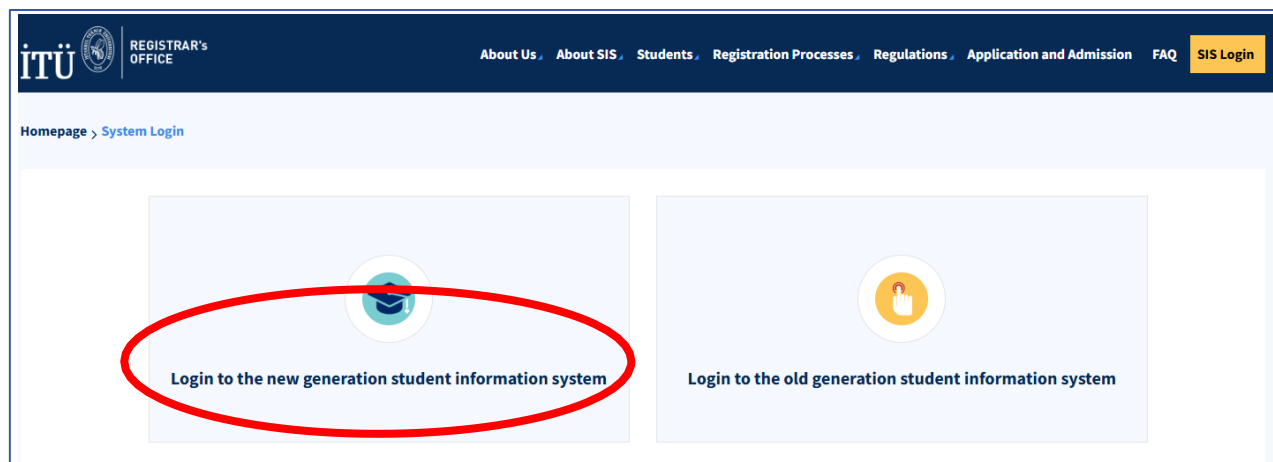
İTÜ REGISTRAR's OFFICE

About Us About SIS Students Registration Processes Regulations Application and Admission FAQ SIS Login

Homepage › System Login

Login to the new generation student information system

Login to the old generation student information system